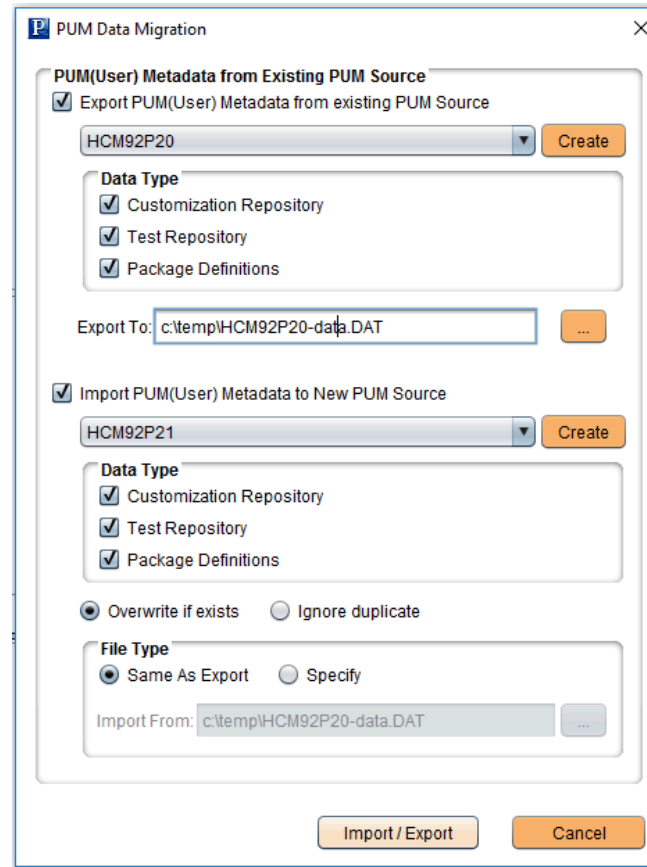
P PUM Data Migration

PUM(User) Metadata from Existing PUM Source

Export PUM(User) Metadata from existing PUM Source

HCM92P20

Create

Data Type

Customization Repository

Test Repository

Package Definitions

Export To: c:\temp\HCM92P20-data.DAT

...

Import PUM(User) Metadata to New PUM Source

HCM92P21

Create

Data Type

Customization Repository

Test Repository

Package Definitions

Overwrite if exists

Ignore duplicate

File Type

Same As Export

Specify

Import From: c:\temp\HCM92P20-data.DAT

...

Import / Export

Cancel